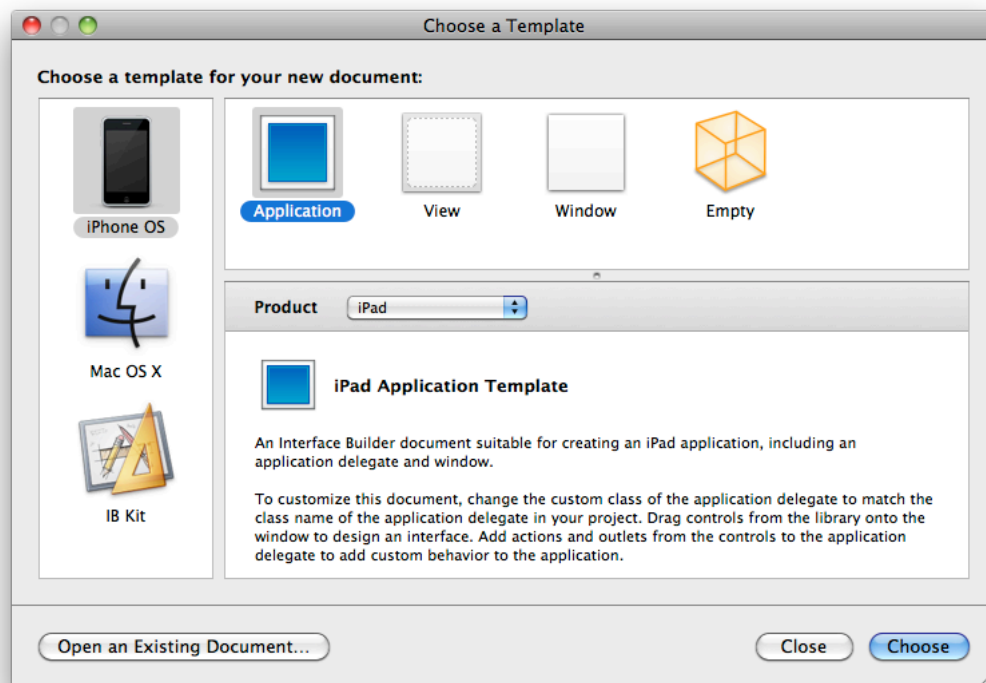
Choose a Template

Choose a template for your new document:

iPhone OS

Mac OS X

IB Kit

Application

View

Window

Empty

Product iPad

iPad Application Template

An Interface Builder document suitable for creating an iPad application, including an application delegate and window.

To customize this document, change the custom class of the application delegate to match the class name of the application delegate in your project. Drag controls from the library onto the window to design an interface. Add actions and outlets from the controls to the application delegate to add custom behavior to the application.

Open an Existing Document...

Close

Choose